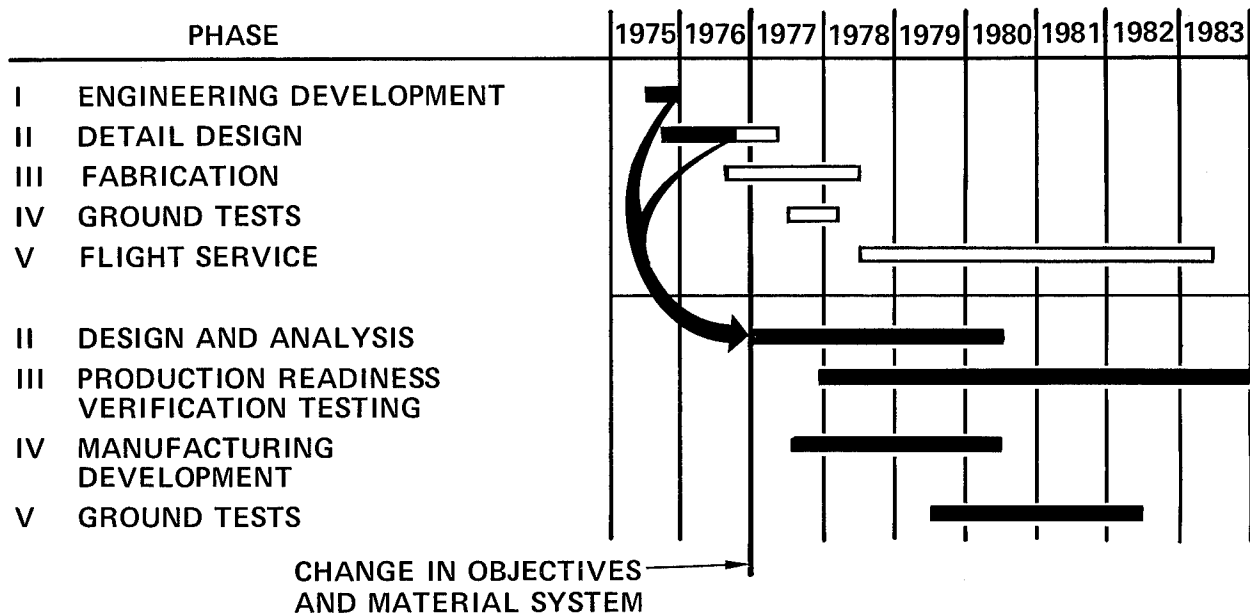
| PHASE | 1975 | 1976 | 1977 | 1978 | 1979 | 1980 | 1981 | 1982 | 1983 |
|---|---|---|---|---|---|---|---|---|---|
| I ENGINEERING DEVELOPMENT | | | | | | | | | |
| II DETAIL DESIGN | | | | | | | | | |
| III FABRICATION | | | | | | | | | |
| IV GROUND TESTS | | | | | | | | | |
| V FLIGHT SERVICE | | | | | | | | | |
| II DESIGN AND ANALYSIS | | | | | | | | | |
| III PRODUCTION READINESS VERIFICATION TESTING | | | | | | | | | |
| IV MANUFACTURING DEVELOPMENT | | | | | | | | | |
| V GROUND TESTS | | | | | | | | | |

CHANGE IN OBJECTIVES AND MATERIAL SYSTEM